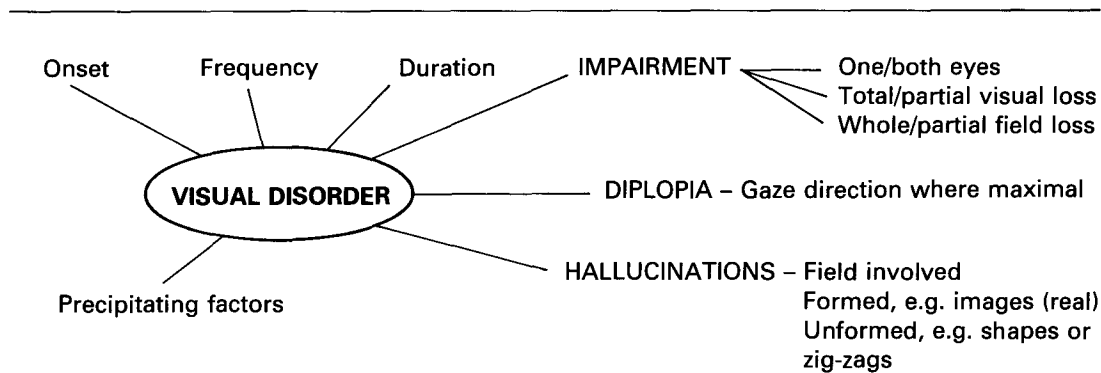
Onset

Frequency

Duration

IMPAIRMENT

One/both eyes
Total/partial visual loss
Whole/partial field loss

VISUAL DISORDER

DIPLOPIA – Gaze direction where maximal

HALLUCINATIONS – Field involved
Formed, e.g. images (real)
Unformed, e.g. shapes or zig-zags

Precipitating factors